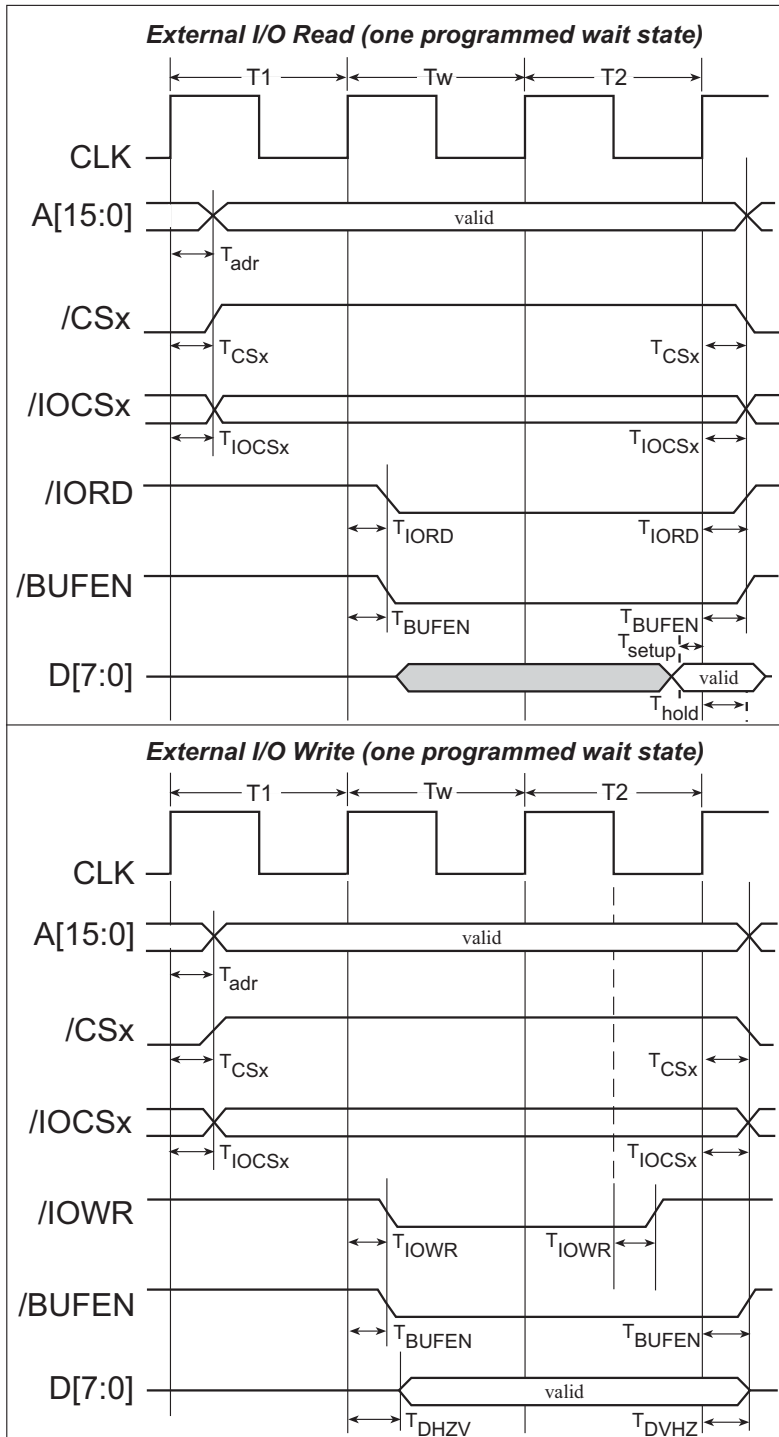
External I/O Read (one programmed wait state)

T1 Tw T2

CLK

A[15:0] valid

$T_{adr}$

/CSx

$T_{CSx}$ $T_{CSx}$

/IOCSx

$T_{IOCSx}$ $T_{IOCSx}$

/IORD

$T_{IORD}$ $T_{IORD}$

/BUFEN

$T_{BUFEN}$ $T_{BUFEN}$

$T_{setup}$

D[7:0] valid

$T_{hold}$

External I/O Write (one programmed wait state)

T1 Tw T2

CLK

A[15:0] valid

$T_{adr}$

/CSx

$T_{CSx}$ $T_{CSx}$

/IOCSx

$T_{IOCSx}$ $T_{IOCSx}$

/IOWR

$T_{IOWR}$ $T_{IOWR}$

/BUFEN

$T_{BUFEN}$ $T_{BUFEN}$

D[7:0] valid

$T_{DHZV}$ $T_{DVHZ}$